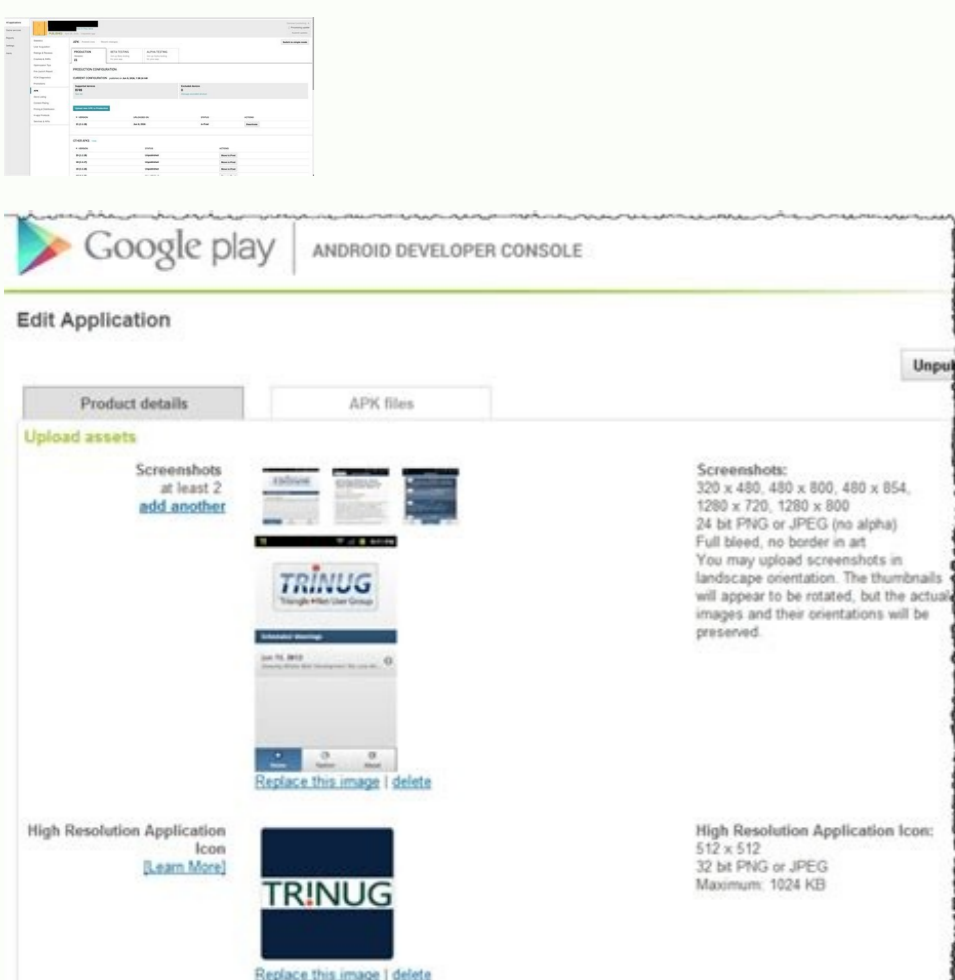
Google play | ANDROID DEVELOPER CONSOLE

Edit Application

Unpu

Product details

APK files

Upload assets

Screenshots
at least 2
add another

TRINUG
Triangle .Net User Group

Replace this image | delete

Screenshots:
320 x 480, 480 x 800, 480 x 854, 1280 x 720, 1280 x 800
24 bit PNG or JPEG (no alpha)
Full bleed, no border in art
You may upload screenshots in landscape orientation. The thumbnails will appear to be rotated, but the actual images and their orientations will be preserved.

High Resolution Application Icon
[Learn More]

TRINUG

Replace this image | delete

High Resolution Application Icon:
512 x 512
32 bit PNG or JPEG
Maximum: 1024 KB